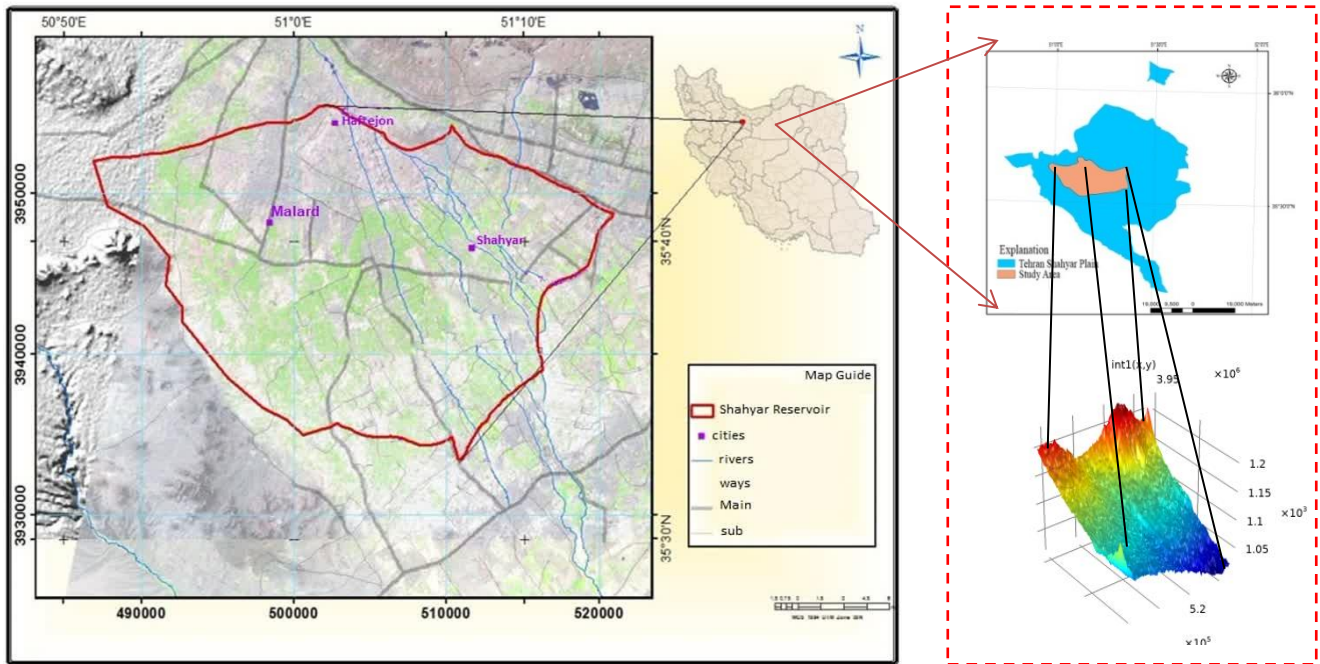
50°50'E
51°0'E
51°10'E
N
Hassejon
Malard
Shahyar
3950000
3940000
3930000
35°40'N
35°30'N
490000
500000
510000
520000
Map Guide
Shahyar Reservoir
cities
rivers
ways
Main
sub
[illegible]
Explanation
Tehran Shahyar Plain
Study Area
int1(x,y)
3.95
$\times10^6$
1.2
1.15
1.1
1.05
$\times10^3$
5.2
$\times10^5$